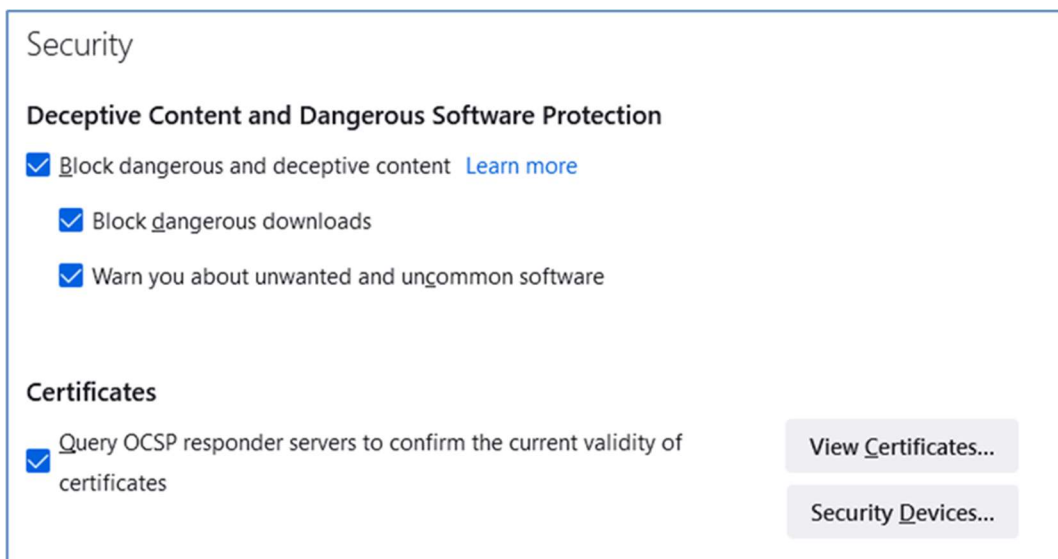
Security

Deceptive Content and Dangerous Software Protection

Block dangerous and deceptive content Learn more

Block dangerous downloads

Warn you about unwanted and uncommon software

Certificates

Query OCSP responder servers to confirm the current validity of certificates

View Certificates...

Security Devices...